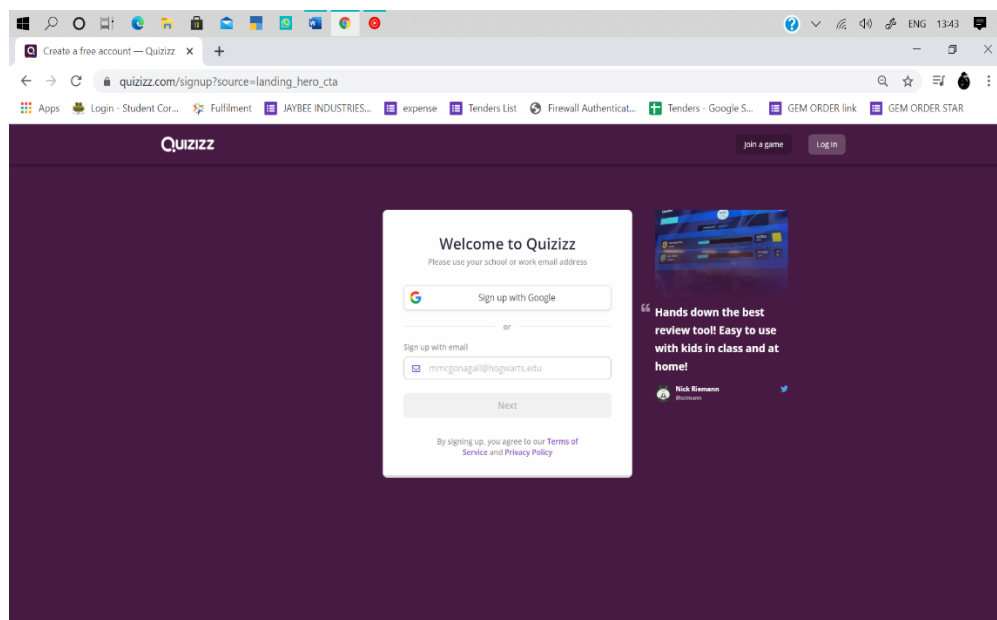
ENG 13:43

Create a free account — Quizizz ×

quizizz.com/signup?source=landing_hero_cta

Apps Login - Student Cor... Fulfilment JAYBEE INDUSTRIES... expense Tenders List Firewall Authenticat... Tenders - Google S... GEM ORDER link GEM ORDER STAR

Quizizz

Join a game Log in

Welcome to Quizizz
Please use your school or work email address

Sign up with Google

or

Sign up with email

mmcgonagall@hogwarts.edu

Next

By signing up, you agree to our Terms of Service and Privacy Policy

Hands down the best review tool! Easy to use with kids in class and at home!

Nick Riemann
@nriemann